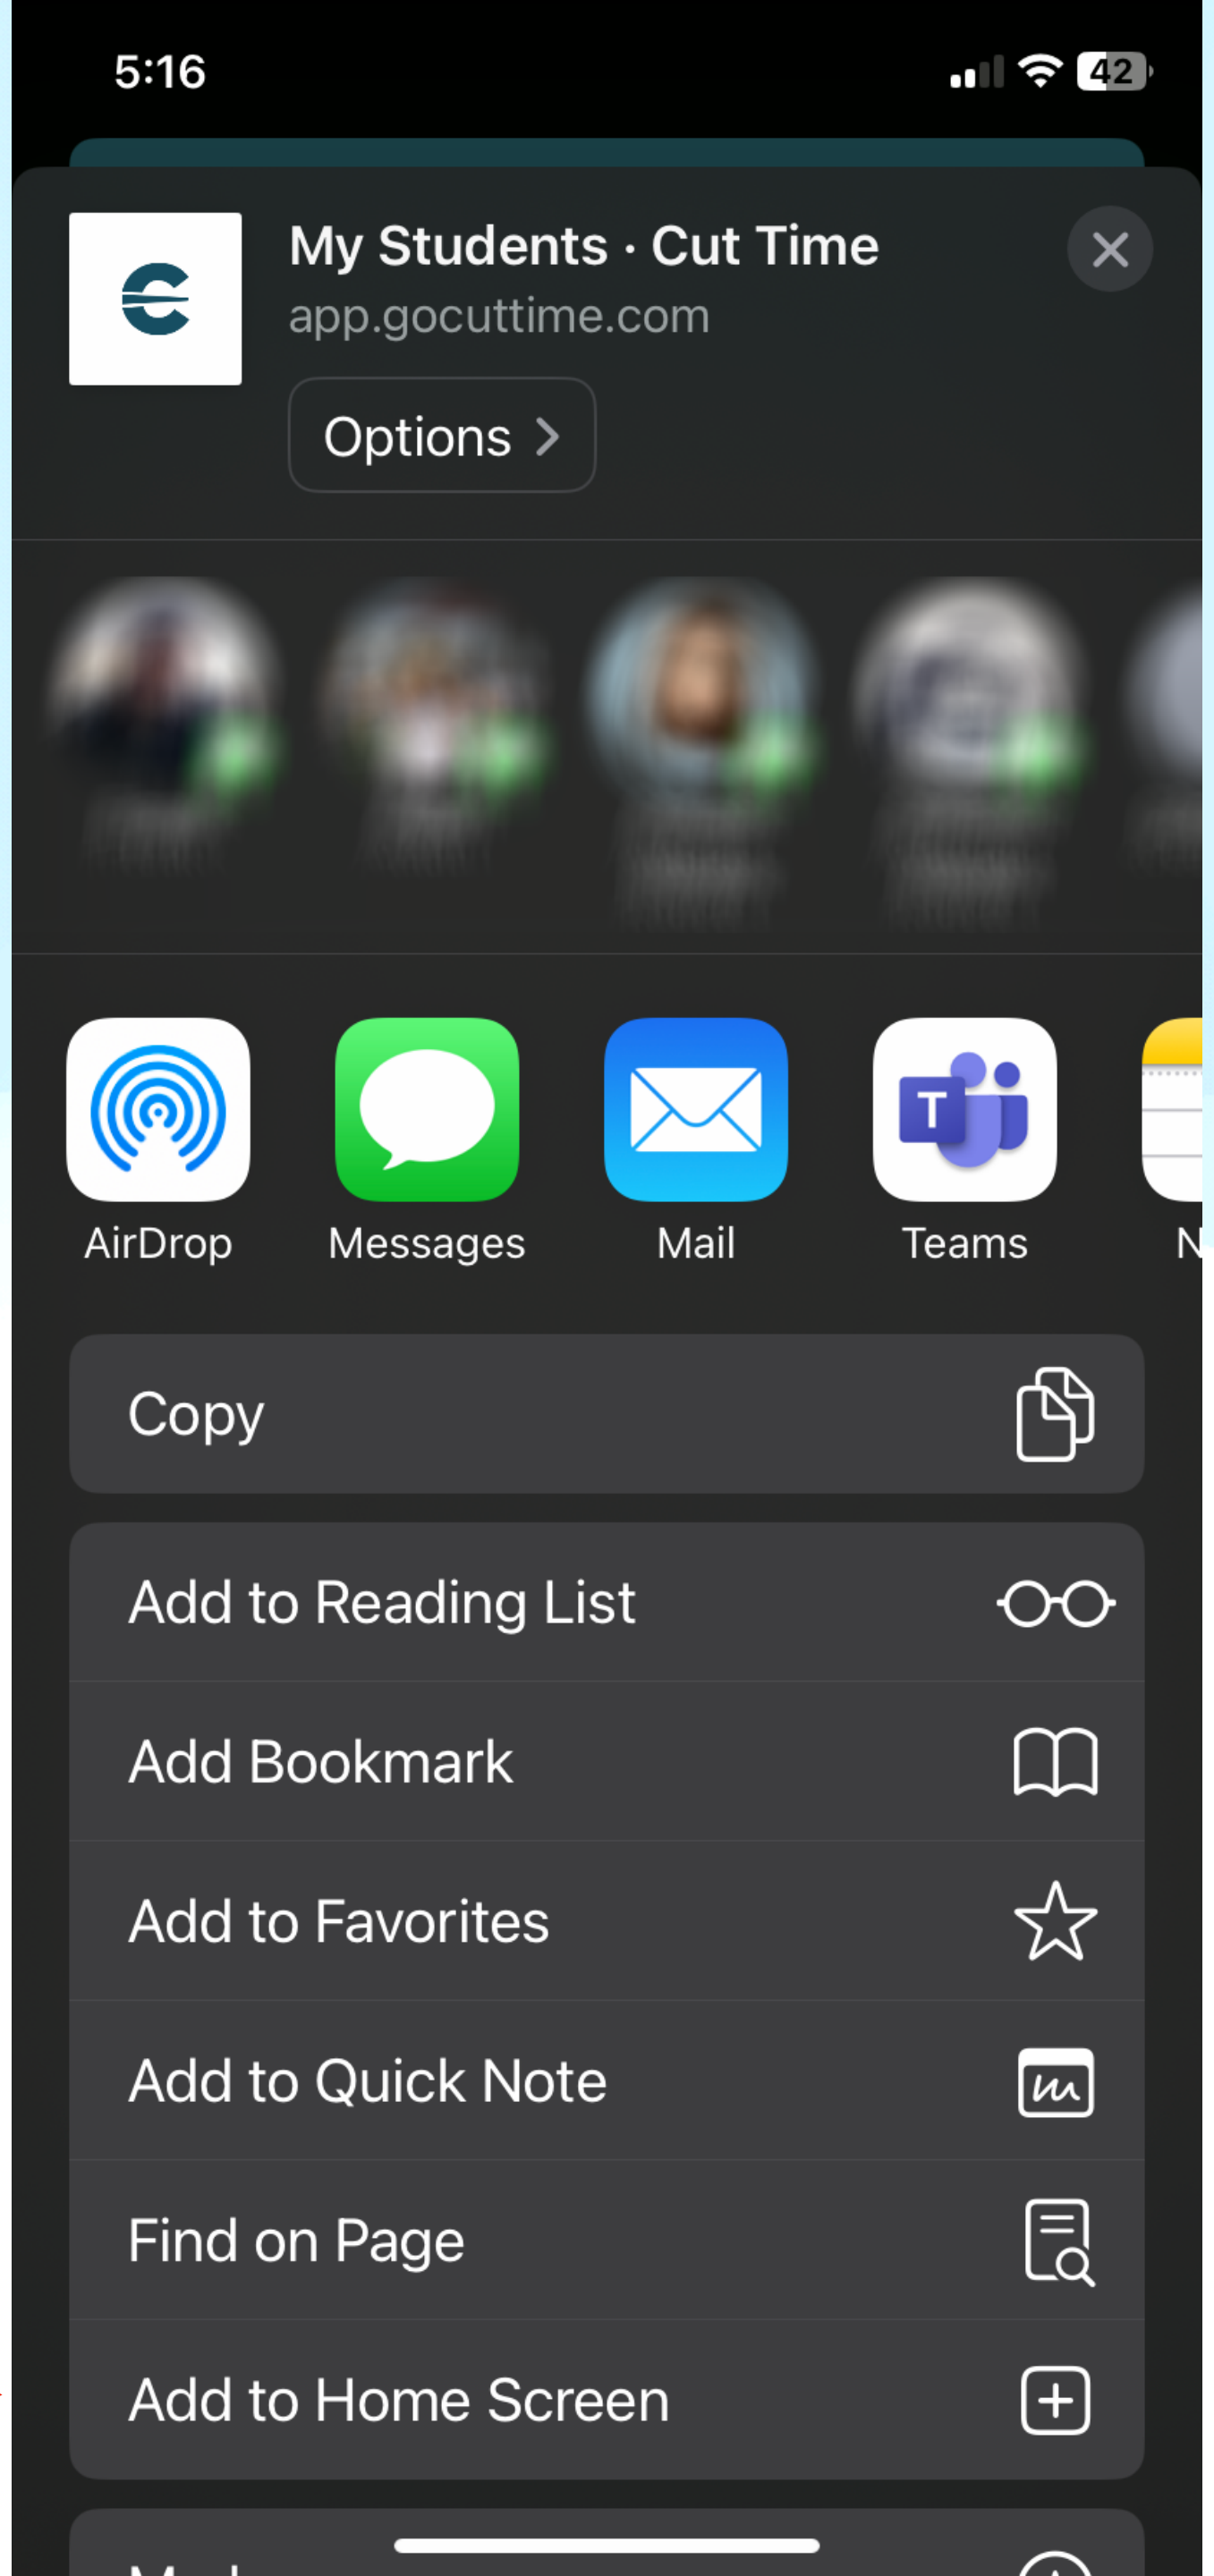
5:16

42

My Students · Cut Time
app.gocuttime.com

Options >

AirDrop
Messages
Mail
Teams
N

Copy

Add to Reading List

Add Bookmark

Add to Favorites

Add to Quick Note

Find on Page

Add to Home Screen